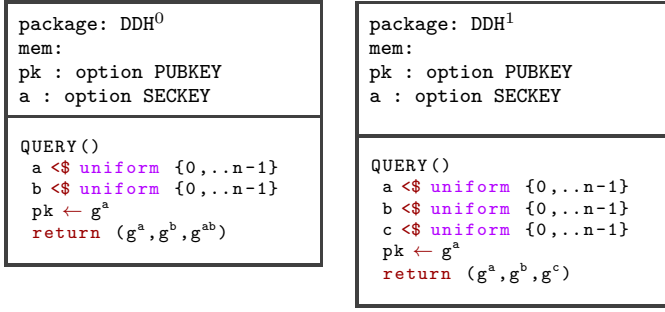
package: DDH$^0$
mem:
pk : option PUBKEY
a : option SECKEY

QUERY()
a <\$ uniform {0,..n-1}
b <\$ uniform {0,..n-1}
pk $\leftarrow$ $g^a$
return ($g^a$,$g^b$,$g^{ab}$)

package: DDH$^1$
mem:
pk : option PUBKEY
a : option SECKEY

QUERY()
a <\$ uniform {0,..n-1}
b <\$ uniform {0,..n-1}
c <\$ uniform {0,..n-1}
pk $\leftarrow$ $g^a$
return ($g^a$,$g^b$,$g^c$)